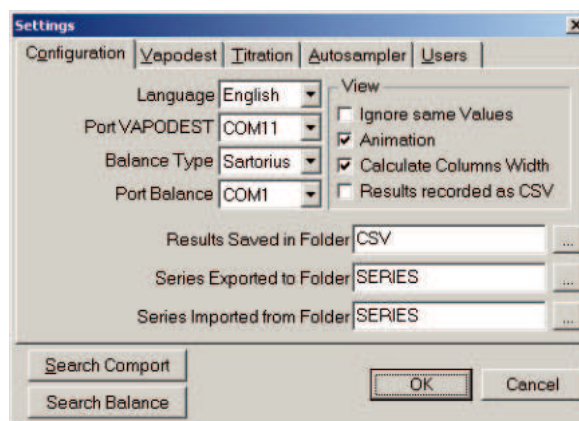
Settings
×

Configuration | Vapodest | Titration | Autosampler | Users

Language English
Port VAPODEST COM11
Balance Type Sartorius
Port Balance COM1

View
Ignore same Values
Animation
Calculate Columns Width
Results recorded as CSV

Results Saved in Folder CSV ...
Series Exported to Folder SERIES ...
Series Imported from Folder SERIES ...

Search Comport
Search Balance
OK
Cancel